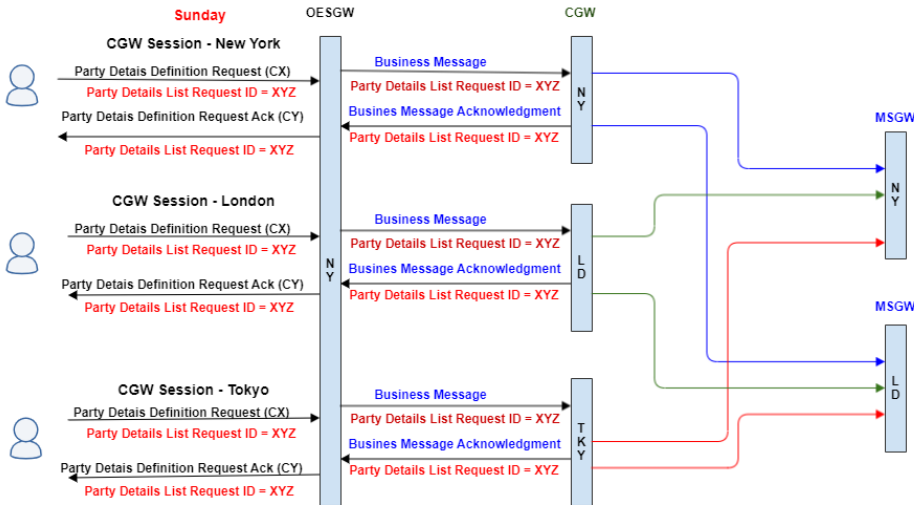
Sunday

OESGW

CGW

CGW Session - New York

Party Detais Definition Request (CX)

Party Details List Request ID = XYZ

Party Detais Definition Request Ack (CY)

Party Details List Request ID = XYZ

Business Message

Party Details List Request ID = XYZ

Busines Message Acknowledgment

Party Details List Request ID = XYZ

N Y

MSGW

N Y

CGW Session - London

Party Detais Definition Request (CX)

Party Details List Request ID = XYZ

Party Detais Definition Request Ack (CY)

Party Details List Request ID = XYZ

N Y

Business Message

Party Details List Request ID = XYZ

Business Message Acknowledgment

Party Details List Request ID = XYZ

L D

MSGW

L D

CGW Session - Tokyo

Party Detais Definition Request (CX)

Party Details List Request ID = XYZ

Party Detais Definition Request Ack (CY)

Party Details List Request ID = XYZ

Business Message

Party Details List Request ID = XYZ

Busines Message Acknowledgment

Party Details List Request ID = XYZ

T K Y